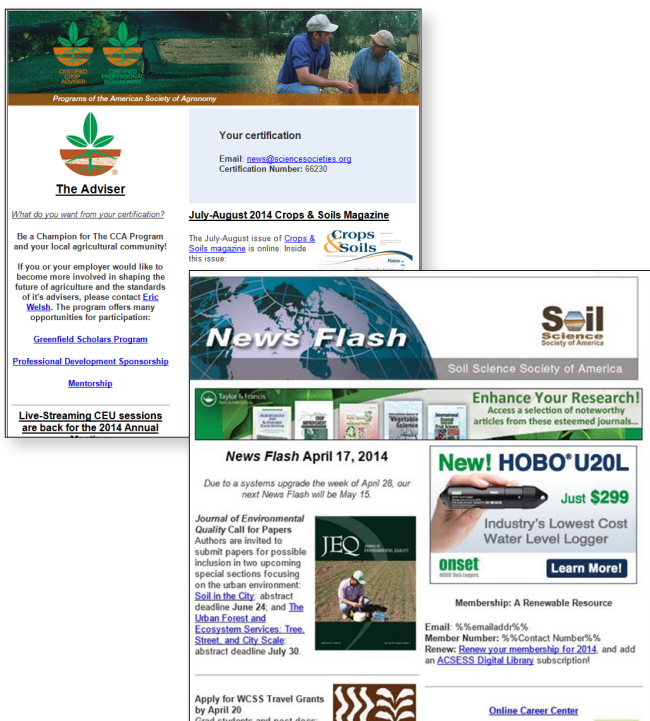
CERTIFIED CROP ADVISER
CERTIFIED PROFESSIONAL AGRONOMIST

Programs of the American Society of Agronomy

The Adviser

What do you want from your certification?

Be a Champion for The CCA Program and your local agricultural community!

If you or your employer would like to become more involved in shaping the future of agriculture and the standards of it's advisers, please contact Eric Welsh. The program offers many opportunities for participation:

Greenfield Scholars Program

Professional Development Sponsorship

Mentorship

Live-Streaming CEU sessions are back for the 2014 Annual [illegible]

Your certification

Email: news@sciencesocieties.org
Certification Number: 66230

July-August 2014 Crops & Soils Magazine

The July-August issue of Crops & Soils magazine is online. Inside this issue:

Crops & Soils

News Flash

Soil Science Society of America

Soil Science Society of America

Taylor & Francis

Enhance Your Research!
Access a selection of noteworthy articles from these esteemed journals...

News Flash April 17, 2014

Due to a systems upgrade the week of April 28, our next News Flash will be May 15.

Journal of Environmental Quality Call for Papers
Authors are invited to submit papers for possible inclusion in two upcoming special sections focusing on the urban environment: Soil in the City: abstract deadline June 24; and The Urban Forest and Ecosystem Services: Tree, Street, and City Scale; abstract deadline July 30.

JEQ

Apply for WCSS Travel Grants by April 20
Grad students and post docs: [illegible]

New! HOBO® U20L
Just $299
Industry's Lowest Cost Water Level Logger
onset
Learn More!

Membership: A Renewable Resource

Email: %%emailaddr%%
Member Number: %%Contact Number%%
Renew: Renew your membership for 2014, and add an ACSESS Digital Library subscription!

Online Career Center